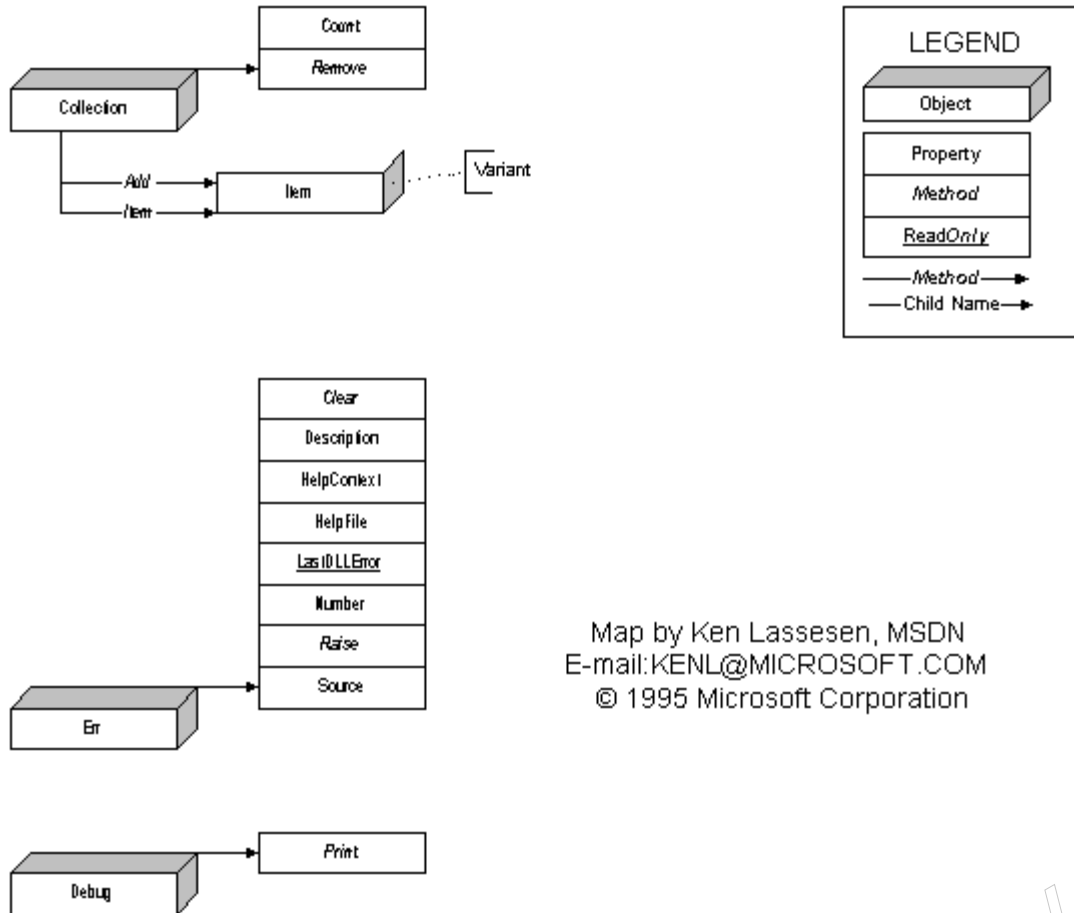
Count
Remove
Collection
Add
Item
Item
Variant

LEGEND
Object
Property
Method
ReadOnly
Method
Child Name

Clear
Description
HelpContext
HelpFile
LastDLLError
Number
Raise
Source
Err

Map by Ken Lassesen, MSDN
E-mail:KENL@MICROSOFT.COM
© 1995 Microsoft Corporation

Print
Debug